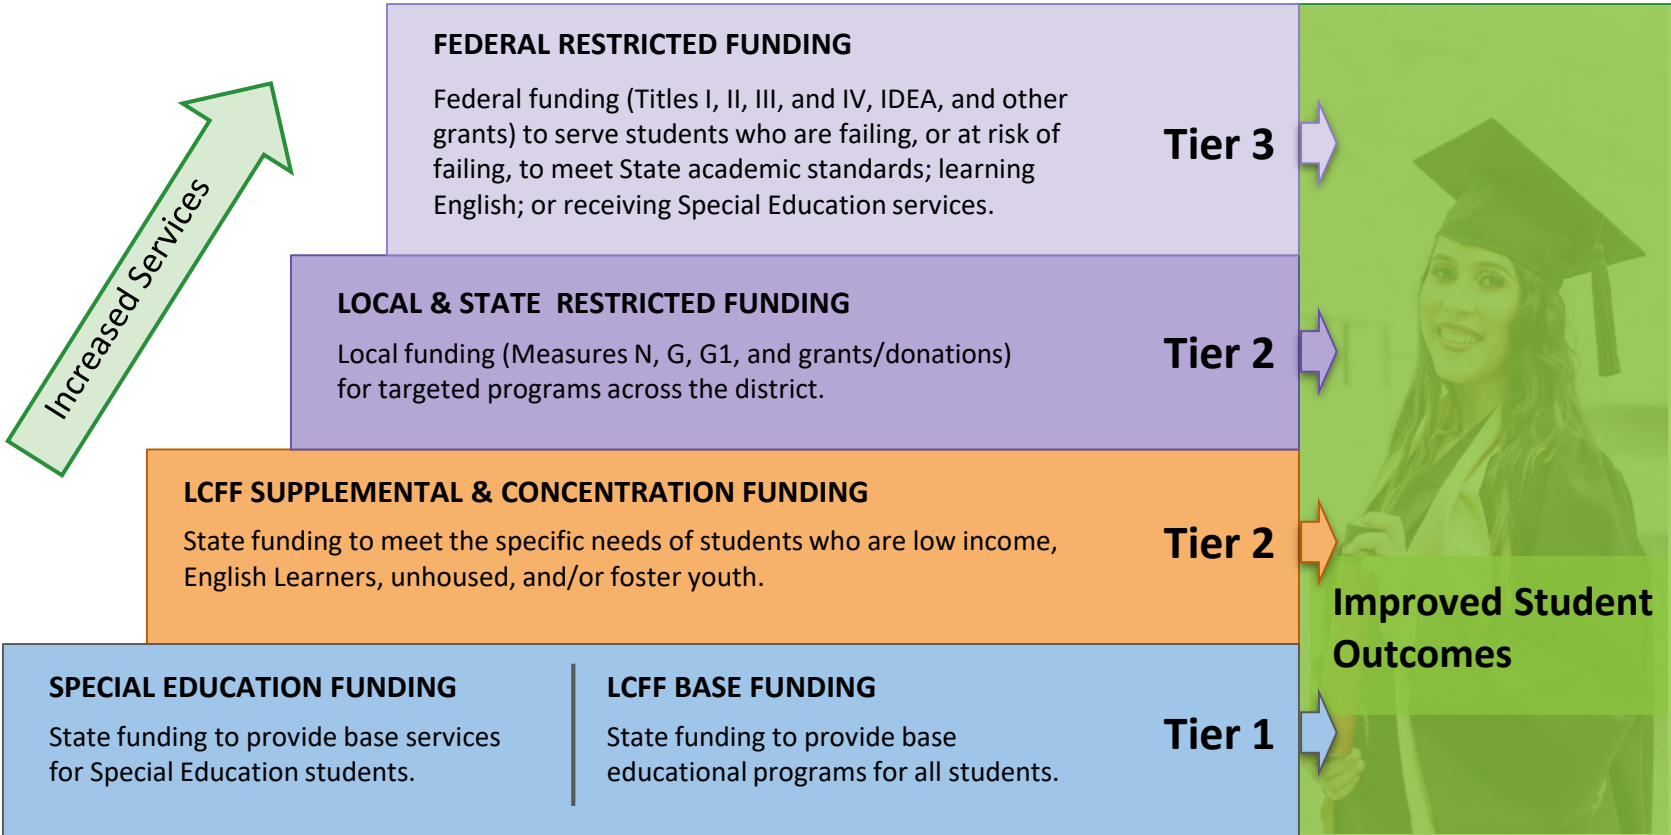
Increased Services

FEDERAL RESTRICTED FUNDING

Federal funding (Titles I, II, III, and IV, IDEA, and other grants) to serve students who are failing, or at risk of failing, to meet State academic standards; learning English; or receiving Special Education services.

Tier 3

LOCAL & STATE RESTRICTED FUNDING

Local funding (Measures N, G, G1, and grants/donations) for targeted programs across the district.

Tier 2

LCFF SUPPLEMENTAL & CONCENTRATION FUNDING

State funding to meet the specific needs of students who are low income, English Learners, unhoused, and/or foster youth.

Tier 2

SPECIAL EDUCATION FUNDING

State funding to provide base services for Special Education students.

LCFF BASE FUNDING

State funding to provide base educational programs for all students.

Tier 1

Improved Student Outcomes